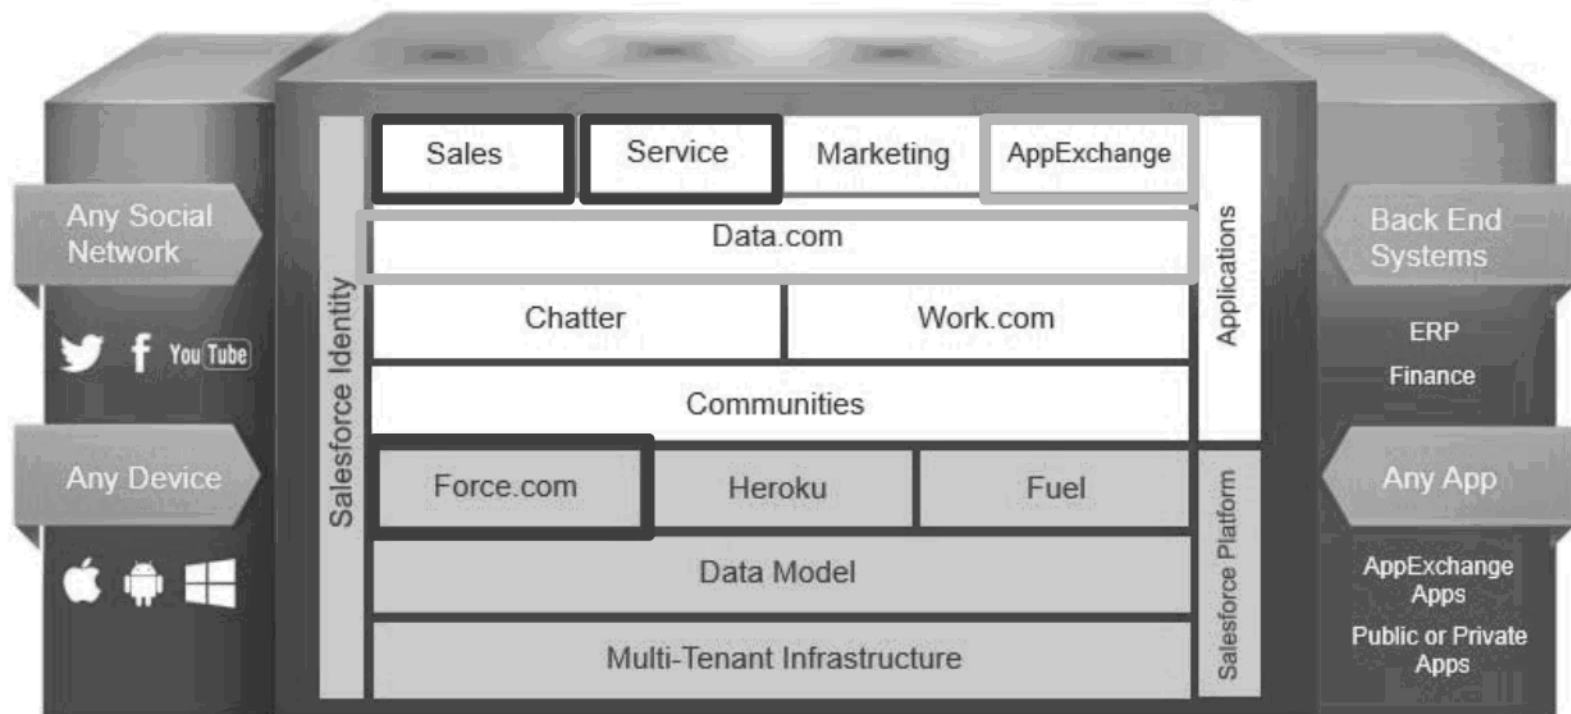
Any Social Network

You Tube

Any Device

Salesforce Identity

Sales

Service

Marketing

AppExchange

Data.com

Chatter

Work.com

Communities

Force.com

Heroku

Fuel

Data Model

Multi-Tenant Infrastructure

Applications

Salesforce Platform

Back End Systems

ERP

Finance

Any App

AppExchange Apps

Public or Private Apps